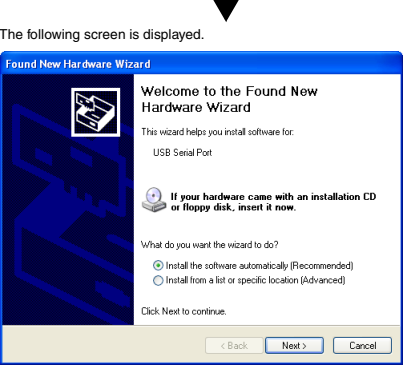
The following screen is displayed.

Found New Hardware Wizard

Welcome to the Found New Hardware Wizard

This wizard helps you install software for:

USB Serial Port

If your hardware came with an installation CD or floppy disk, insert it now.

What do you want the wizard to do?

Install the software automatically (Recommended)

Install from a list or specific location (Advanced)

Click Next to continue.

< Back Next > Cancel